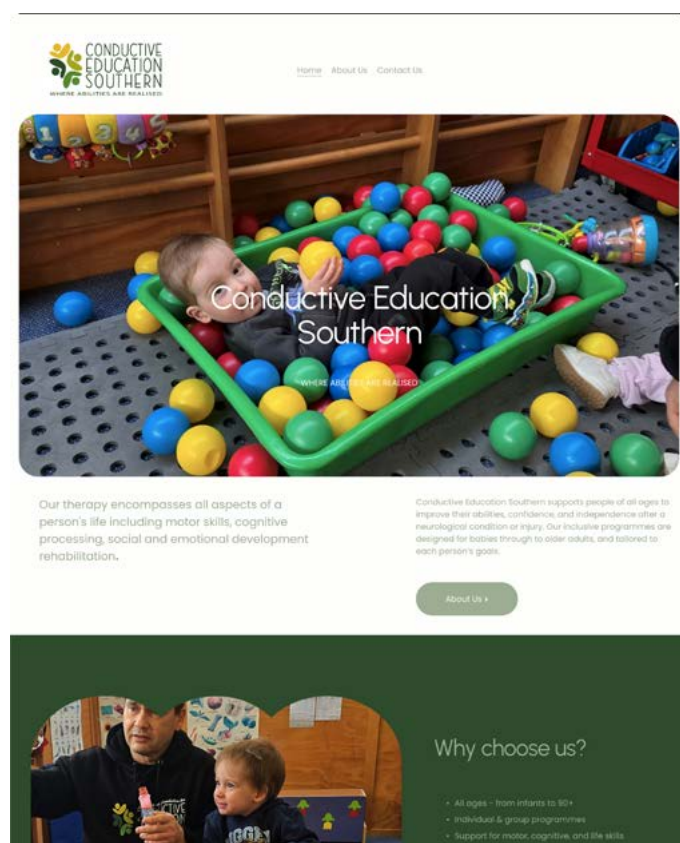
CONDUCTIVE EDUCATION SOUTHERN
WHERE ABILITIES ARE REALISED

Home About Us Contact Us

Conductive Education Southern

WHERE ABILITIES ARE REALISED

Our therapy encompasses all aspects of a person's life including motor skills, cognitive processing, social and emotional development rehabilitation.

Conductive Education Southern supports people of all ages to improve their abilities, confidence, and independence after a neurological condition or injury. Our inclusive programmes are designed for babies through to older adults, and tailored to each person's goals.

About Us ›

Why choose us?

• All ages - from infants to 90+
• Individual & group programmes
• Support for motor, cognitive, and life skills